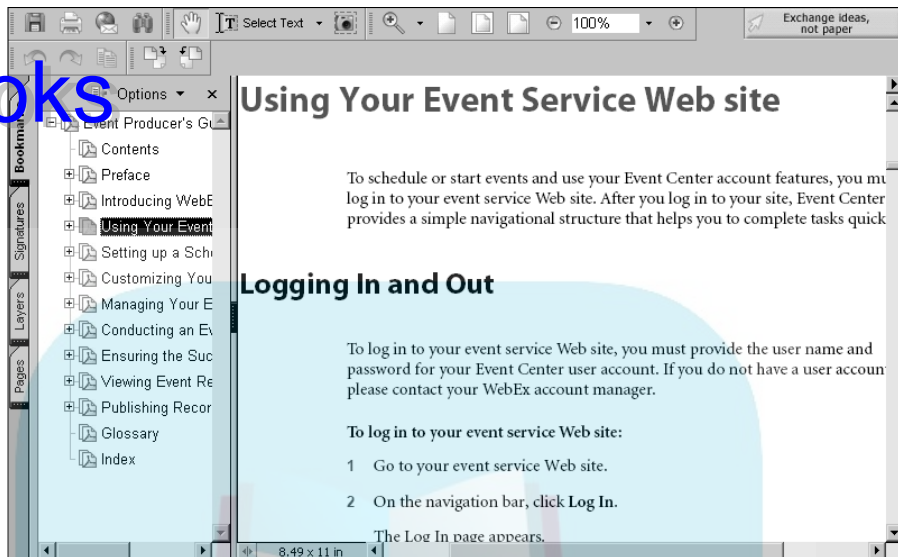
Select Text

100%

Exchange ideas, not paper

oks

Options

Bookmarks

Signatures

Layers

Pages

Event Producer's Gu

Contents

Preface

Introducing WebE

Using Your Event

Setting up a Sch

Customizing You

Managing Your E

Conducting an Ev

Ensuring the Suc

Viewing Event Re

Publishing Recor

Glossary

Index

Using Your Event Service Web site

To schedule or start events and use your Event Center account features, you mu log in to your event service Web site. After you log in to your site, Event Center provides a simple navigational structure that helps you to complete tasks quick

Logging In and Out

To log in to your event service Web site, you must provide the user name and password for your Event Center user account. If you do not have a user accoun please contact your WebEx account manager.

To log in to your event service Web site:

1 Go to your event service Web site.

2 On the navigation bar, click Log In.

The Log In page appears.

8.49 x 11 in